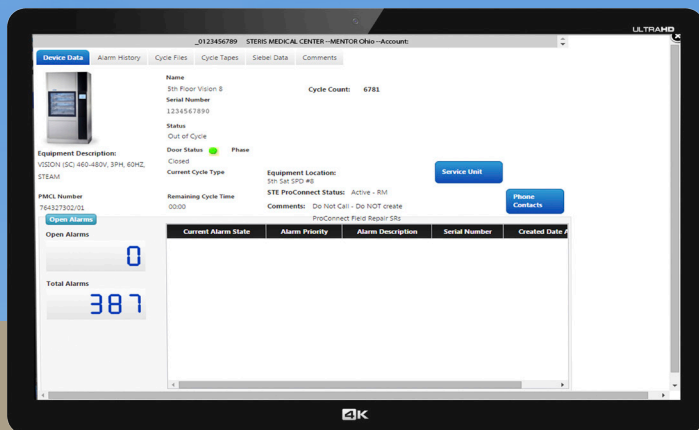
ULTRAHD

_0123456789 STERIS MEDICAL CENTER--MENTOR Ohio--Account:

Device Data | Alarm History | Cycle Files | Cycle Tapes | Siebel Data | Comments

Name
5th Floor Vision 8

Cycle Count: 6781

Serial Number
1234567890

Status
Out of Cycle

Door Status Phase
Closed

Current Cycle Type

Equipment Description:
VISION (SC) 460-480V, 3PH, 60HZ, STEAM

Equipment Location:
5th Sat SPD #8

Service Unit

PMCL Number
764327302/01

Remaining Cycle Time
00:00

STE ProConnect Status: Active - RM

Comments: Do Not Call - Do NOT create ProConnect Field Repair SRs

Phone Contacts

Open Alarms

Open Alarms
0

Total Alarms
387

| Current Alarm State | Alarm Priority | Alarm Description | Serial Number | Created Date A |
|---|---|---|---|---|

4K